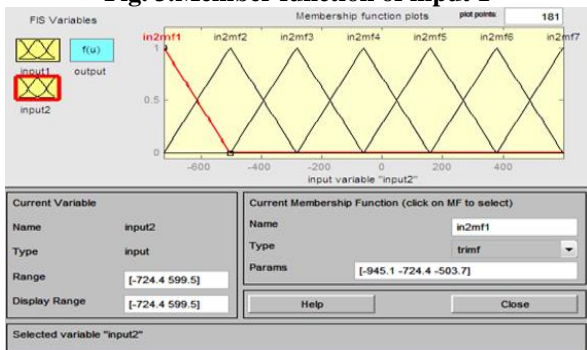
Fig. 5.Member function of input 2

FIS Variables

input1

f(u)

output

input2

Membership function plots

plot points:

181

in2mf1

in2mf2

in2mf3

in2mf4

in2mf5

in2mf6

in2mf7

1

0.5

0

-600

-400

-200

0

200

400

input variable "input2"

Current Variable

Name

input2

Type

input

Range

[-724.4 599.5]

Display Range

[-724.4 599.5]

Current Membership Function (click on MF to select)

Name

in2mf1

Type

trimf

Params

[-945.1 -724.4 -503.7]

Help

Close

Selected variable "input2"